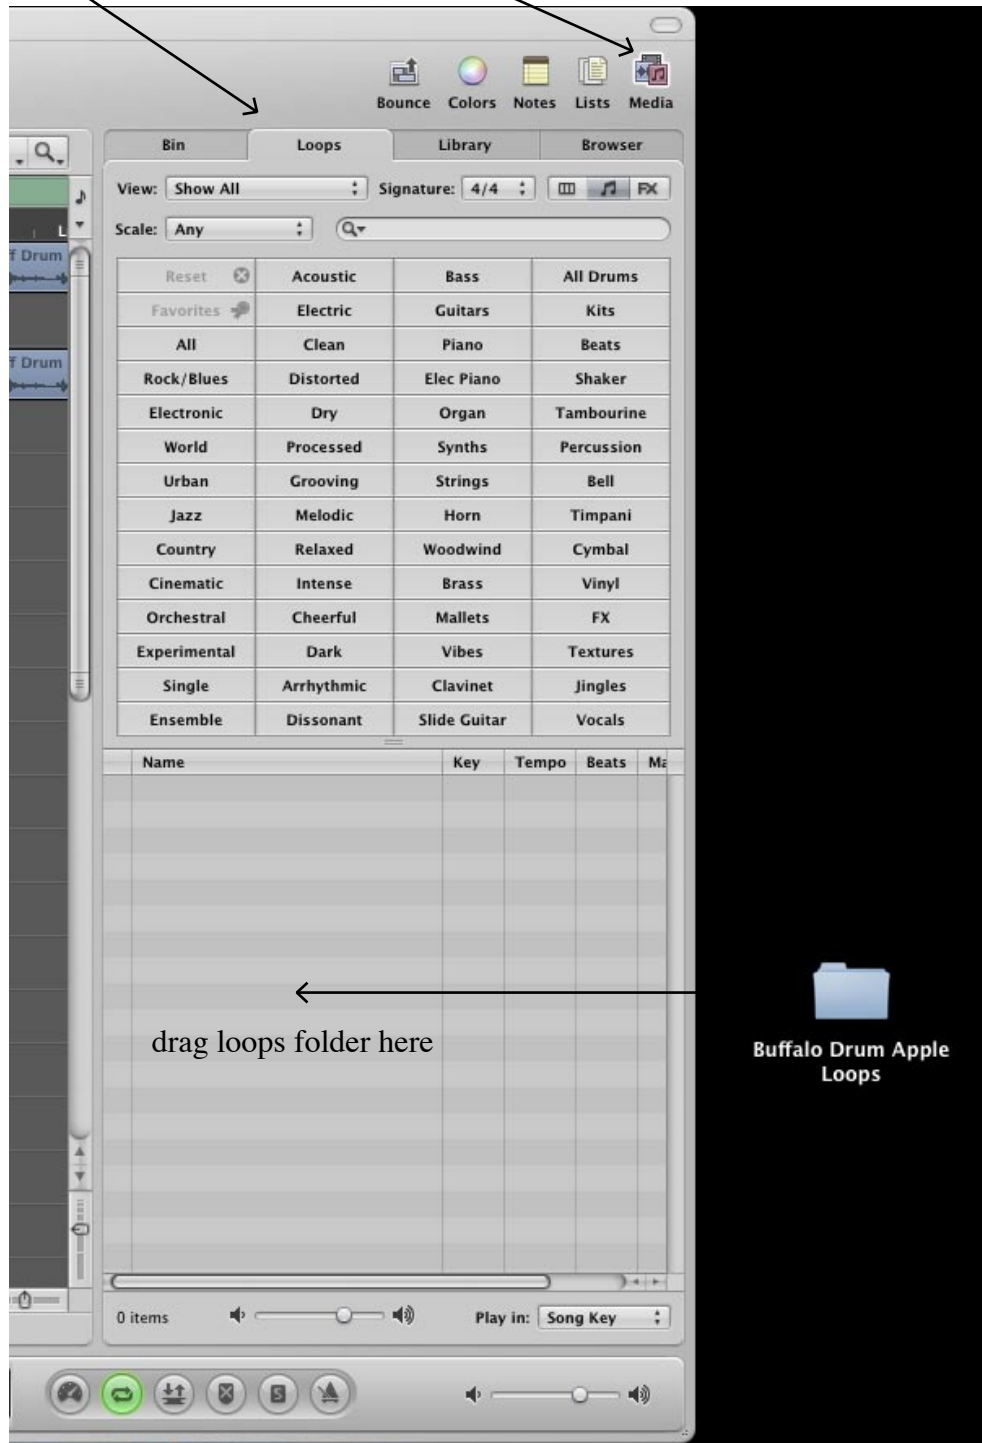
Bounce Colors Notes Lists Media

Bin | Loops | Library | Browser

View: Show All Signature: 4/4 FX

Scale: Any

f Drum
f Drum

| Reset | Acoustic | Bass | All Drums |
|---|---|---|---|
| Favorites | Electric | Guitars | Kits |
| All | Clean | Piano | Beats |
| Rock/Blues | Distorted | Elec Piano | Shaker |
| Electronic | Dry | Organ | Tambourine |
| World | Processed | Synths | Percussion |
| Urban | Grooving | Strings | Bell |
| Jazz | Melodic | Horn | Timpani |
| Country | Relaxed | Woodwind | Cymbal |
| Cinematic | Intense | Brass | Vinyl |
| Orchestral | Cheerful | Mallets | FX |
| Experimental | Dark | Vibes | Textures |
| Single | Arrhythmic | Clavinet | Jingles |
| Ensemble | Dissonant | Slide Guitar | Vocals |

| Name | Key | Tempo | Beats | Ma |
|---|---|---|---|---|

drag loops folder here

Buffalo Drum Apple Loops

0 items Play in: Song Key